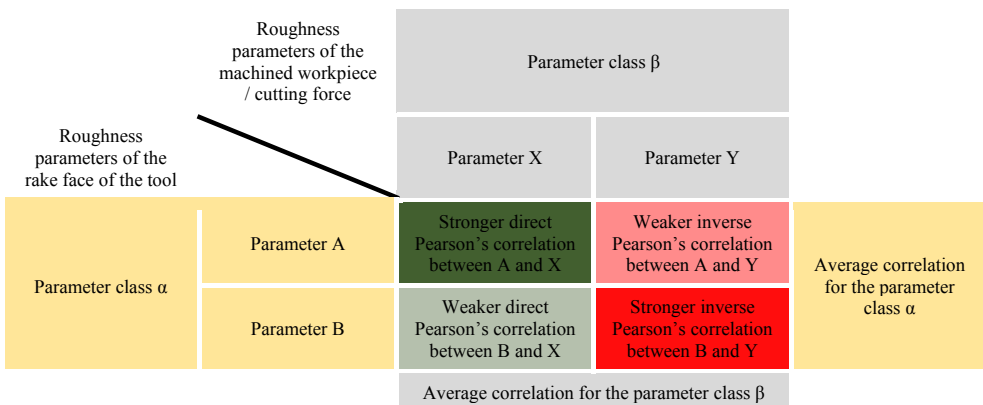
Roughness parameters of the machined workpiece / cutting force

Roughness parameters of the rake face of the tool

| | | Parameter class β | | |
|---|---|---|---|---|
| | | Parameter X | Parameter Y | |
| Parameter class α | Parameter A | Stronger direct Pearson's correlation between A and X | Weaker inverse Pearson's correlation between A and Y | Average correlation for the parameter class α |
| | Parameter B | Weaker direct Pearson's correlation between B and X | Stronger inverse Pearson's correlation between B and Y | |
| | | Average correlation for the parameter class β | | |